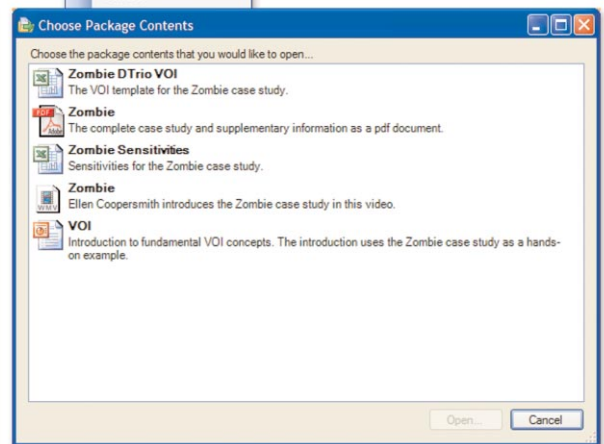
Choose Package Contents

Choose the package contents that you would like to open...

Zombie DTrio VOI
The VOI template for the Zombie case study.

PDF
Zombie
The complete case study and supplementary information as a pdf document.

Zombie Sensitivities
Sensitivities for the Zombie case study.

WMV
Zombie
Ellen Coopersmith introduces the Zombie case study in this video.

VOI
Introduction to fundamental VOI concepts. The introduction uses the Zombie case study as a hands-on example.

Open...
Cancel